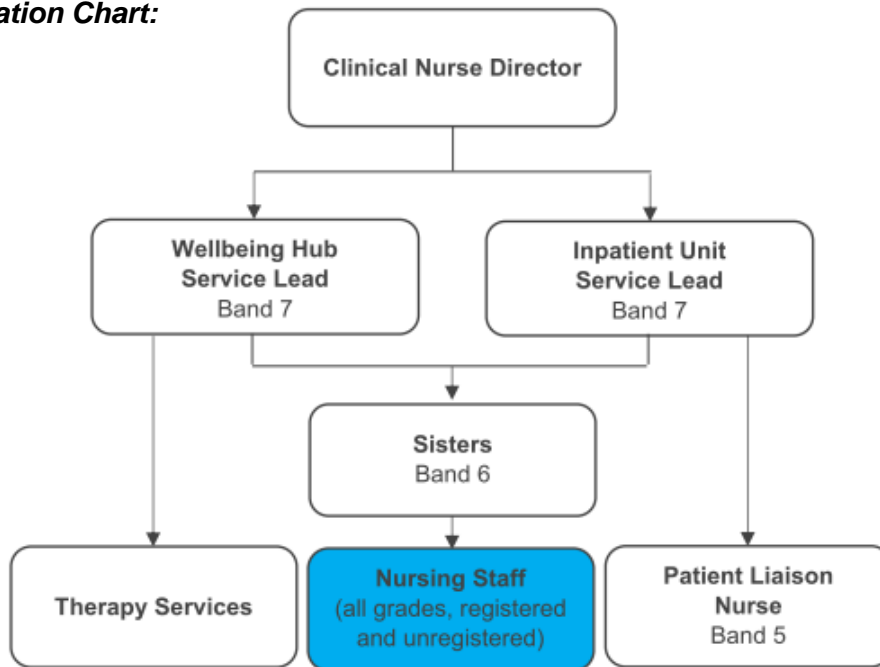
ation Chart:

Clinical Nurse Director

Wellbeing Hub Service Lead
Band 7

Inpatient Unit Service Lead
Band 7

Sisters
Band 6

Therapy Services

Nursing Staff
(all grades, registered and unregistered)

Patient Liaison Nurse
Band 5